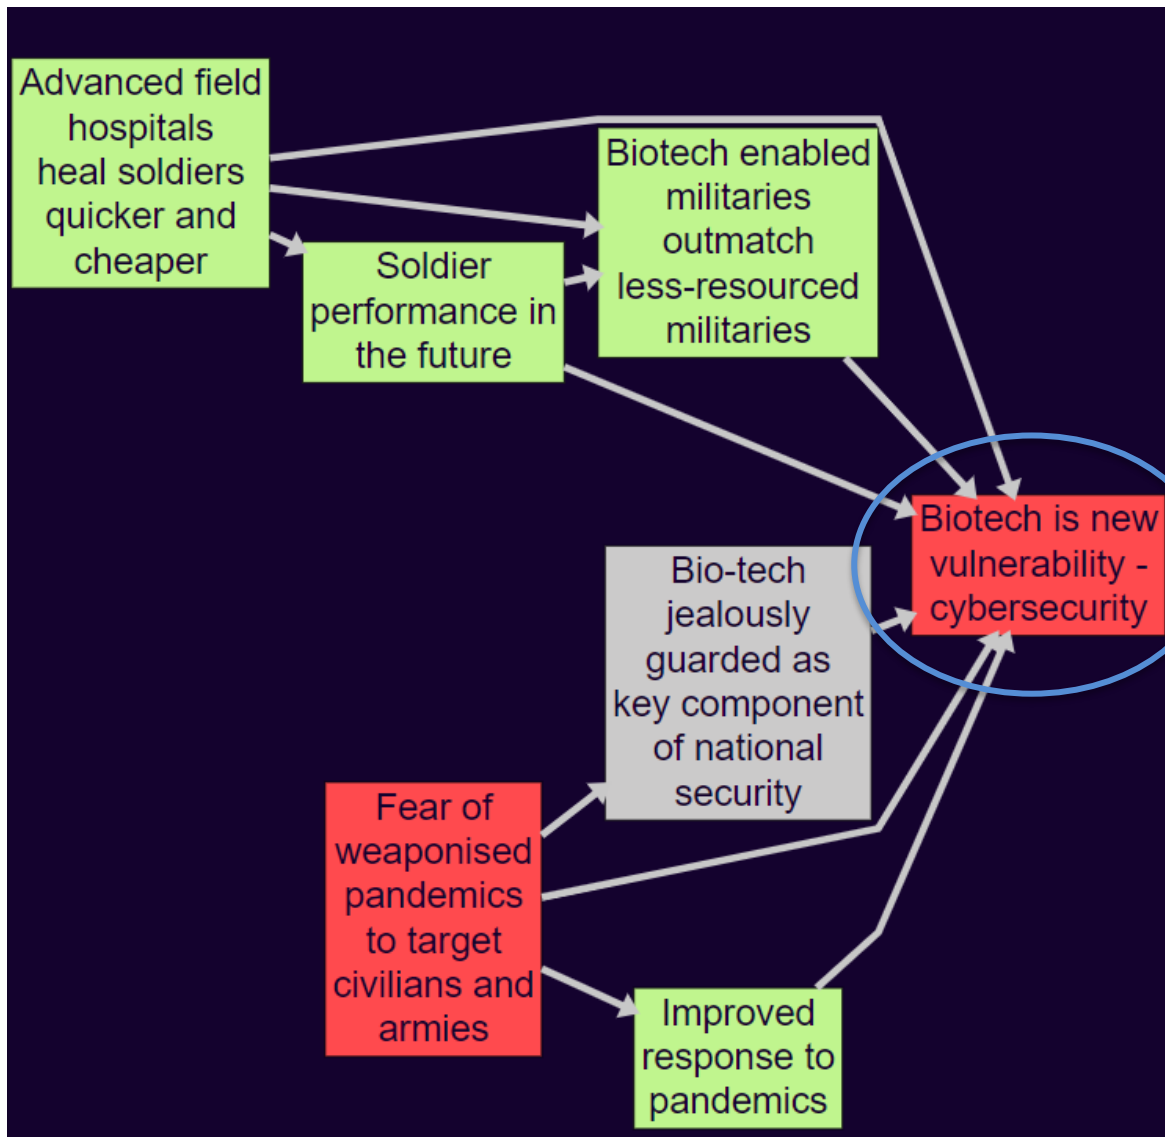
Advanced field hospitals heal soldiers quicker and cheaper

Biotech enabled militaries outmatch less-resourced militaries

Soldier performance in the future

Biotech is new vulnerability - cybersecurity

Bio-tech jealously guarded as key component of national security

Fear of weaponised pandemics to target civilians and armies

Improved response to pandemics